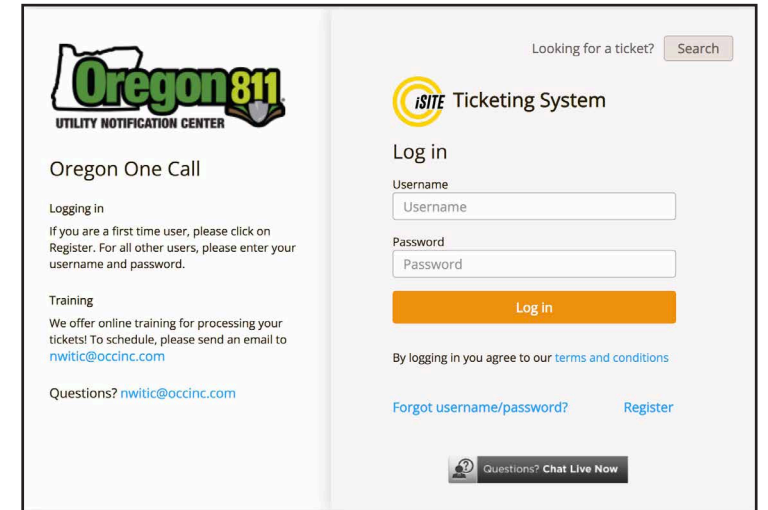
Oregon811
UTILITY NOTIFICATION CENTER

Oregon One Call

Logging in

If you are a first time user, please click on Register. For all other users, please enter your username and password.

Training

We offer online training for processing your tickets! To schedule, please send an email to nwitic@occinc.com

Questions? nwitic@occinc.com

Looking for a ticket? Search

iSITE Ticketing System

Log in

Username

Username

Password

Password

Log in

By logging in you agree to our terms and conditions

Forgot username/password? Register

Questions? Chat Live Now